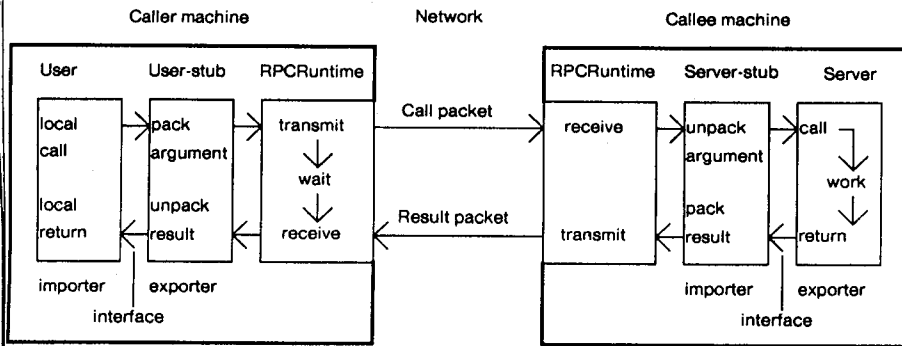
Caller machine

Network

Callee machine

User

User-stub

RPCRuntime

local call

pack argument

transmit

wait

receive

local return

unpack result

importer

exporter

interface

Call packet

Result packet

RPCRuntime

Server-stub

Server

receive

unpack argument

call

work

return

transmit

pack result

importer

exporter

interface